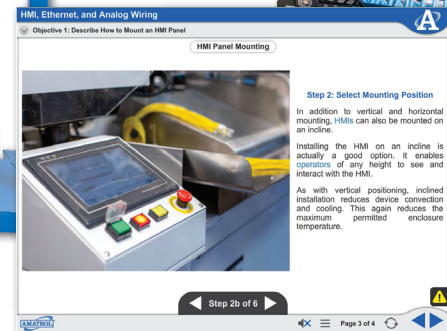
HMI, Ethernet, and Analog Wiring

Objective 1: Describe How to Mount an HMI Panel

HMI Panel Mounting

Step 2: Select Mounting Position

In addition to vertical and horizontal mounting, HMIs can also be mounted on an incline.

Installing the HMI on an incline is actually a good option. It enables operators of any height to see and interact with the HMI.

As with vertical positioning, inclined installation reduces device convection and cooling. This again reduces the maximum permitted enclosure temperature.

Step 2b of 6

AMATROL

Page 3 of 4